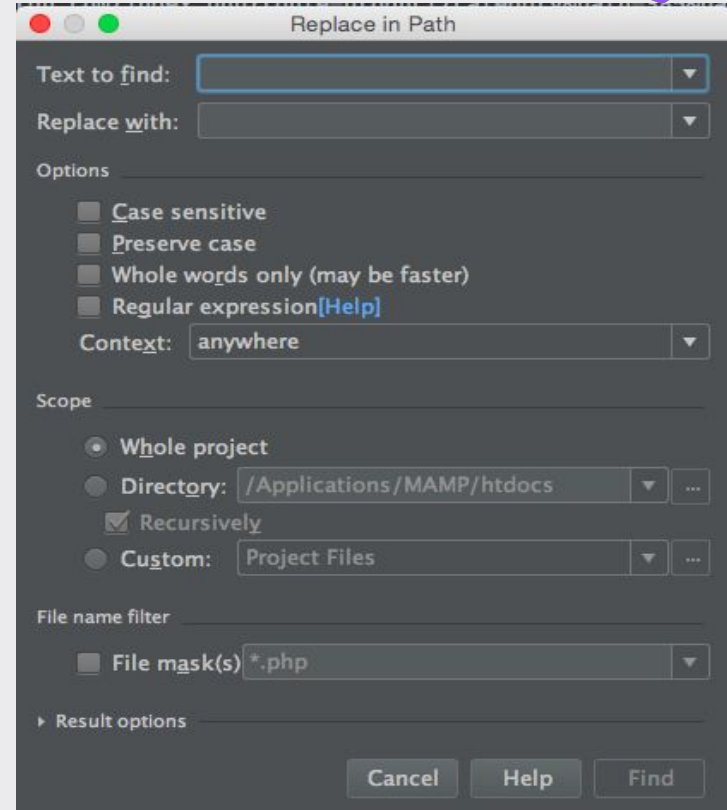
Replace in Path

Text to find:

Replace with:

Options

Case sensitive

Preserve case

Whole words only (may be faster)

Regular expression[Help]

Context: anywhere

Scope

Whole project

Directory: /Applications/MAMP/htdocs

...

Recursively

Custom: Project Files

...

File name filter

File mask(s) *.php

Result options

Cancel

Help

Find